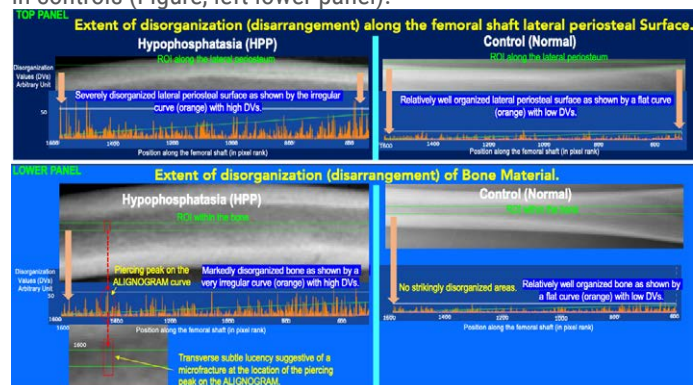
in controls (Figure, left lower panel).

TOP PANEL

Extent of disorganization (disarrangement) along the femoral shaft lateral periosteal Surface.

Hypophosphatasia (HPP)

ROI along the lateral periosteum

Disorganization Values (DVs) Arbitrary Unit

Severely disorganized lateral periosteal surface as shown by the irregular curve (orange) with high DVs.

50

1600 1400 1200 1000 800 600

Position along the femoral shaft (in pixel rank)

Control (Normal)

ROI along the lateral periosteum

Relatively well organized lateral periosteal surface as shown by a flat curve (orange) with low DVs.

1600 1400 1200 1000 800 600

Position along the femoral shaft (in pixel rank)

LOWER PANEL

Extent of disorganization (disarrangement) of Bone Material.

Hypophosphatasia (HPP)

ROI within the bone

Disorganization Values (DVs) Arbitrary Unit

Piercing peak on the ALIGNOGRAM curve

Markedly disorganized bone as shown by a very irregular curve (orange) with high DVs.

50

1600 1400 1200 1000 800 600

Position along the femoral shaft (in pixel rank)

1600

Transverse subtle lucency suggestive of a microfracture at the location of the piercing peak on the ALIGNOGRAM.

Control (Normal)

ROI within the bone

No strikingly disorganized areas.

Relatively well organized bone as shown by a flat curve (orange) with low DVs.

1600 1400 1200 1000 800 600

Position along the femoral shaft (in pixel rank)